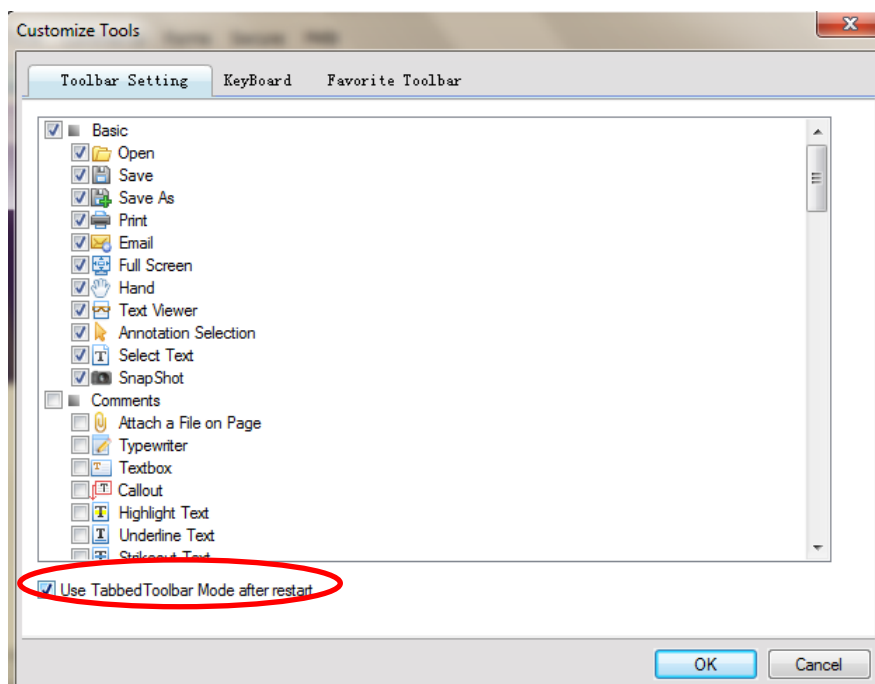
Customize Tools

Toolbar Setting
KeyBoard
Favorite Toolbar

Basic
Open
Save
Save As
Print
Email
Full Screen
Hand
Text Viewer
Annotation Selection
Select Text
SnapShot
Comments
Attach a File on Page
Typewriter
Textbox
Callout
Highlight Text
Underline Text
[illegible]

Use TabbedToolbar Mode after restart

OK
Cancel